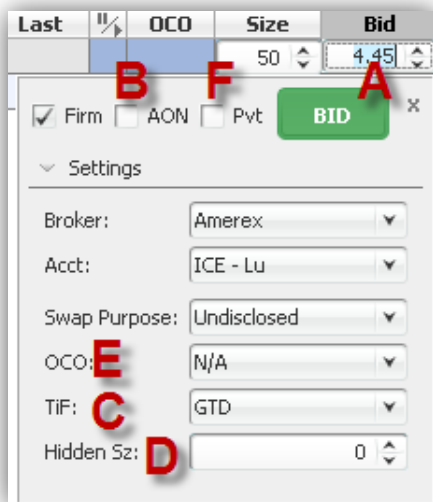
| Last | % | OCO | Size | Bid |
|---|---|---|---|---|
| | | | 50 | 4.45 |

B F A

Firm AON Pvt BID ×

Settings

Broker: Amerex

Acct: ICE - Lu

Swap Purpose: Undisclosed

OCO: E N/A

TiF: C GTD

Hidden Sz: D 0